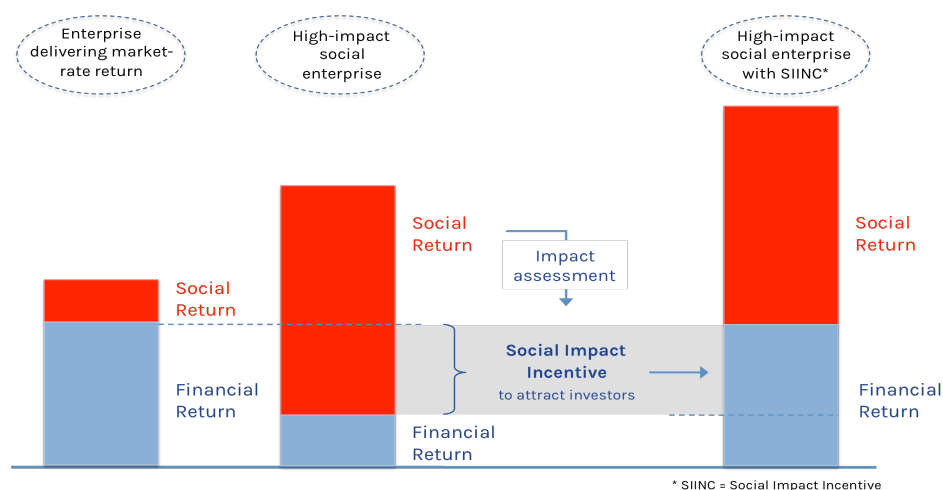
Enterprise delivering market-rate return

High-impact social enterprise

High-impact social enterprise with SIINC*

Social Return

Financial Return

Social Return

Financial Return

Impact assessment

Social Impact Incentive
to attract investors

Social Return

Financial Return

* SIINC = Social Impact Incentive